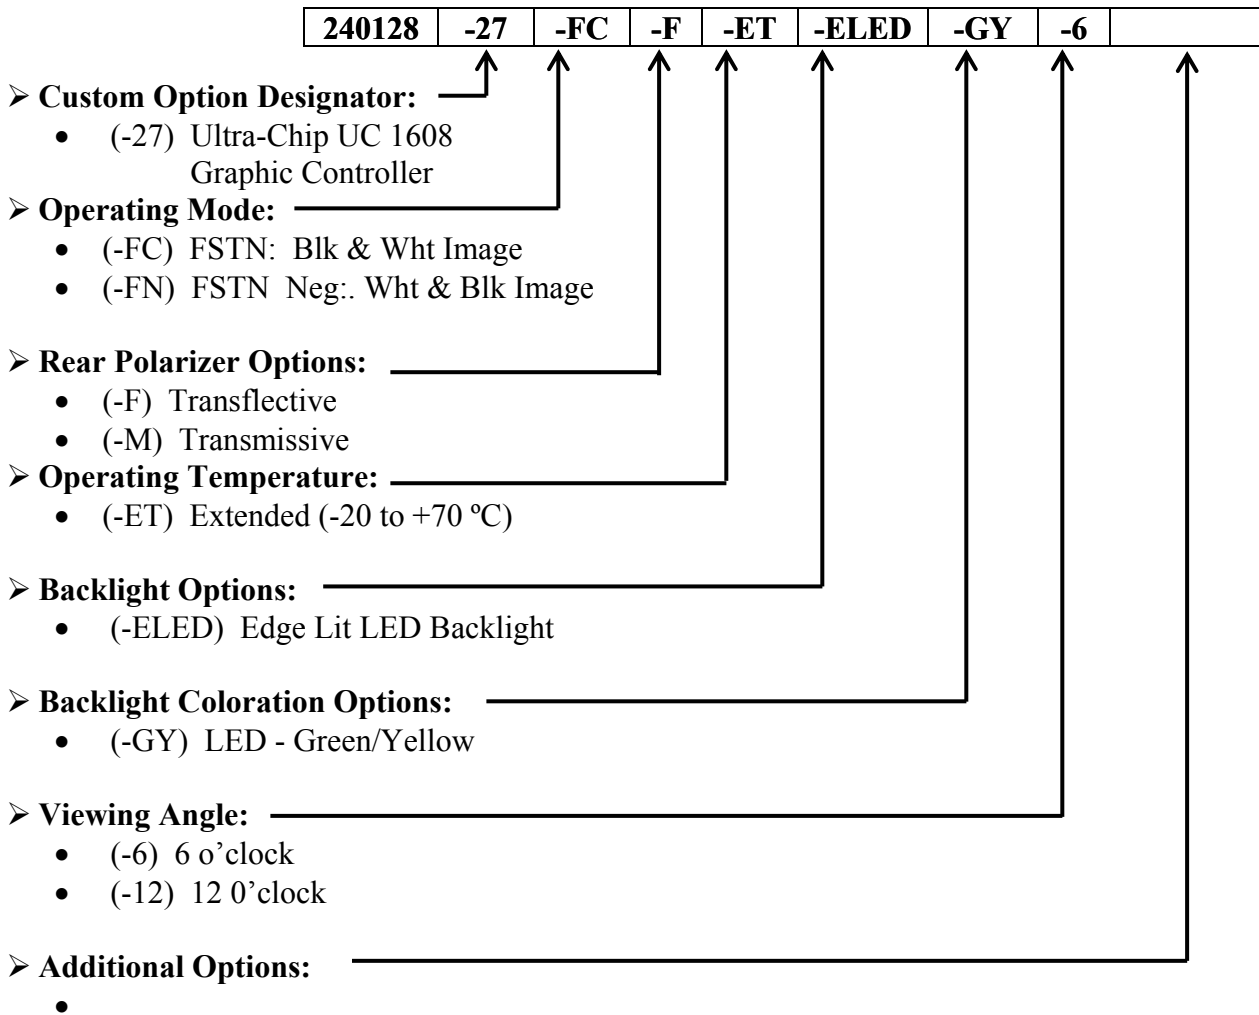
| 240128 | -27 | -FC | -F | -ET | -ELED | -GY | -6 | |
|---|---|---|---|---|---|---|---|---|

- **Custom Option Designator:**
  - (-27) Ultra-Chip UC 1608 Graphic Controller
- **Operating Mode:**
  - (-FC) FSTN: Blk & Wht Image
  - (-FN) FSTN Neg:. Wht & Blk Image

- **Rear Polarizer Options:**
  - (-F) Transflective
  - (-M) Transmissive
- **Operating Temperature:**
  - (-ET) Extended (-20 to +70 ºC)

- **Backlight Options:**
  - (-ELED) Edge Lit LED Backlight

- **Backlight Coloration Options:**
  - (-GY) LED - Green/Yellow

- **Viewing Angle:**
  - (-6) 6 o'clock
  - (-12) 12 0'clock

- **Additional Options:**
  -